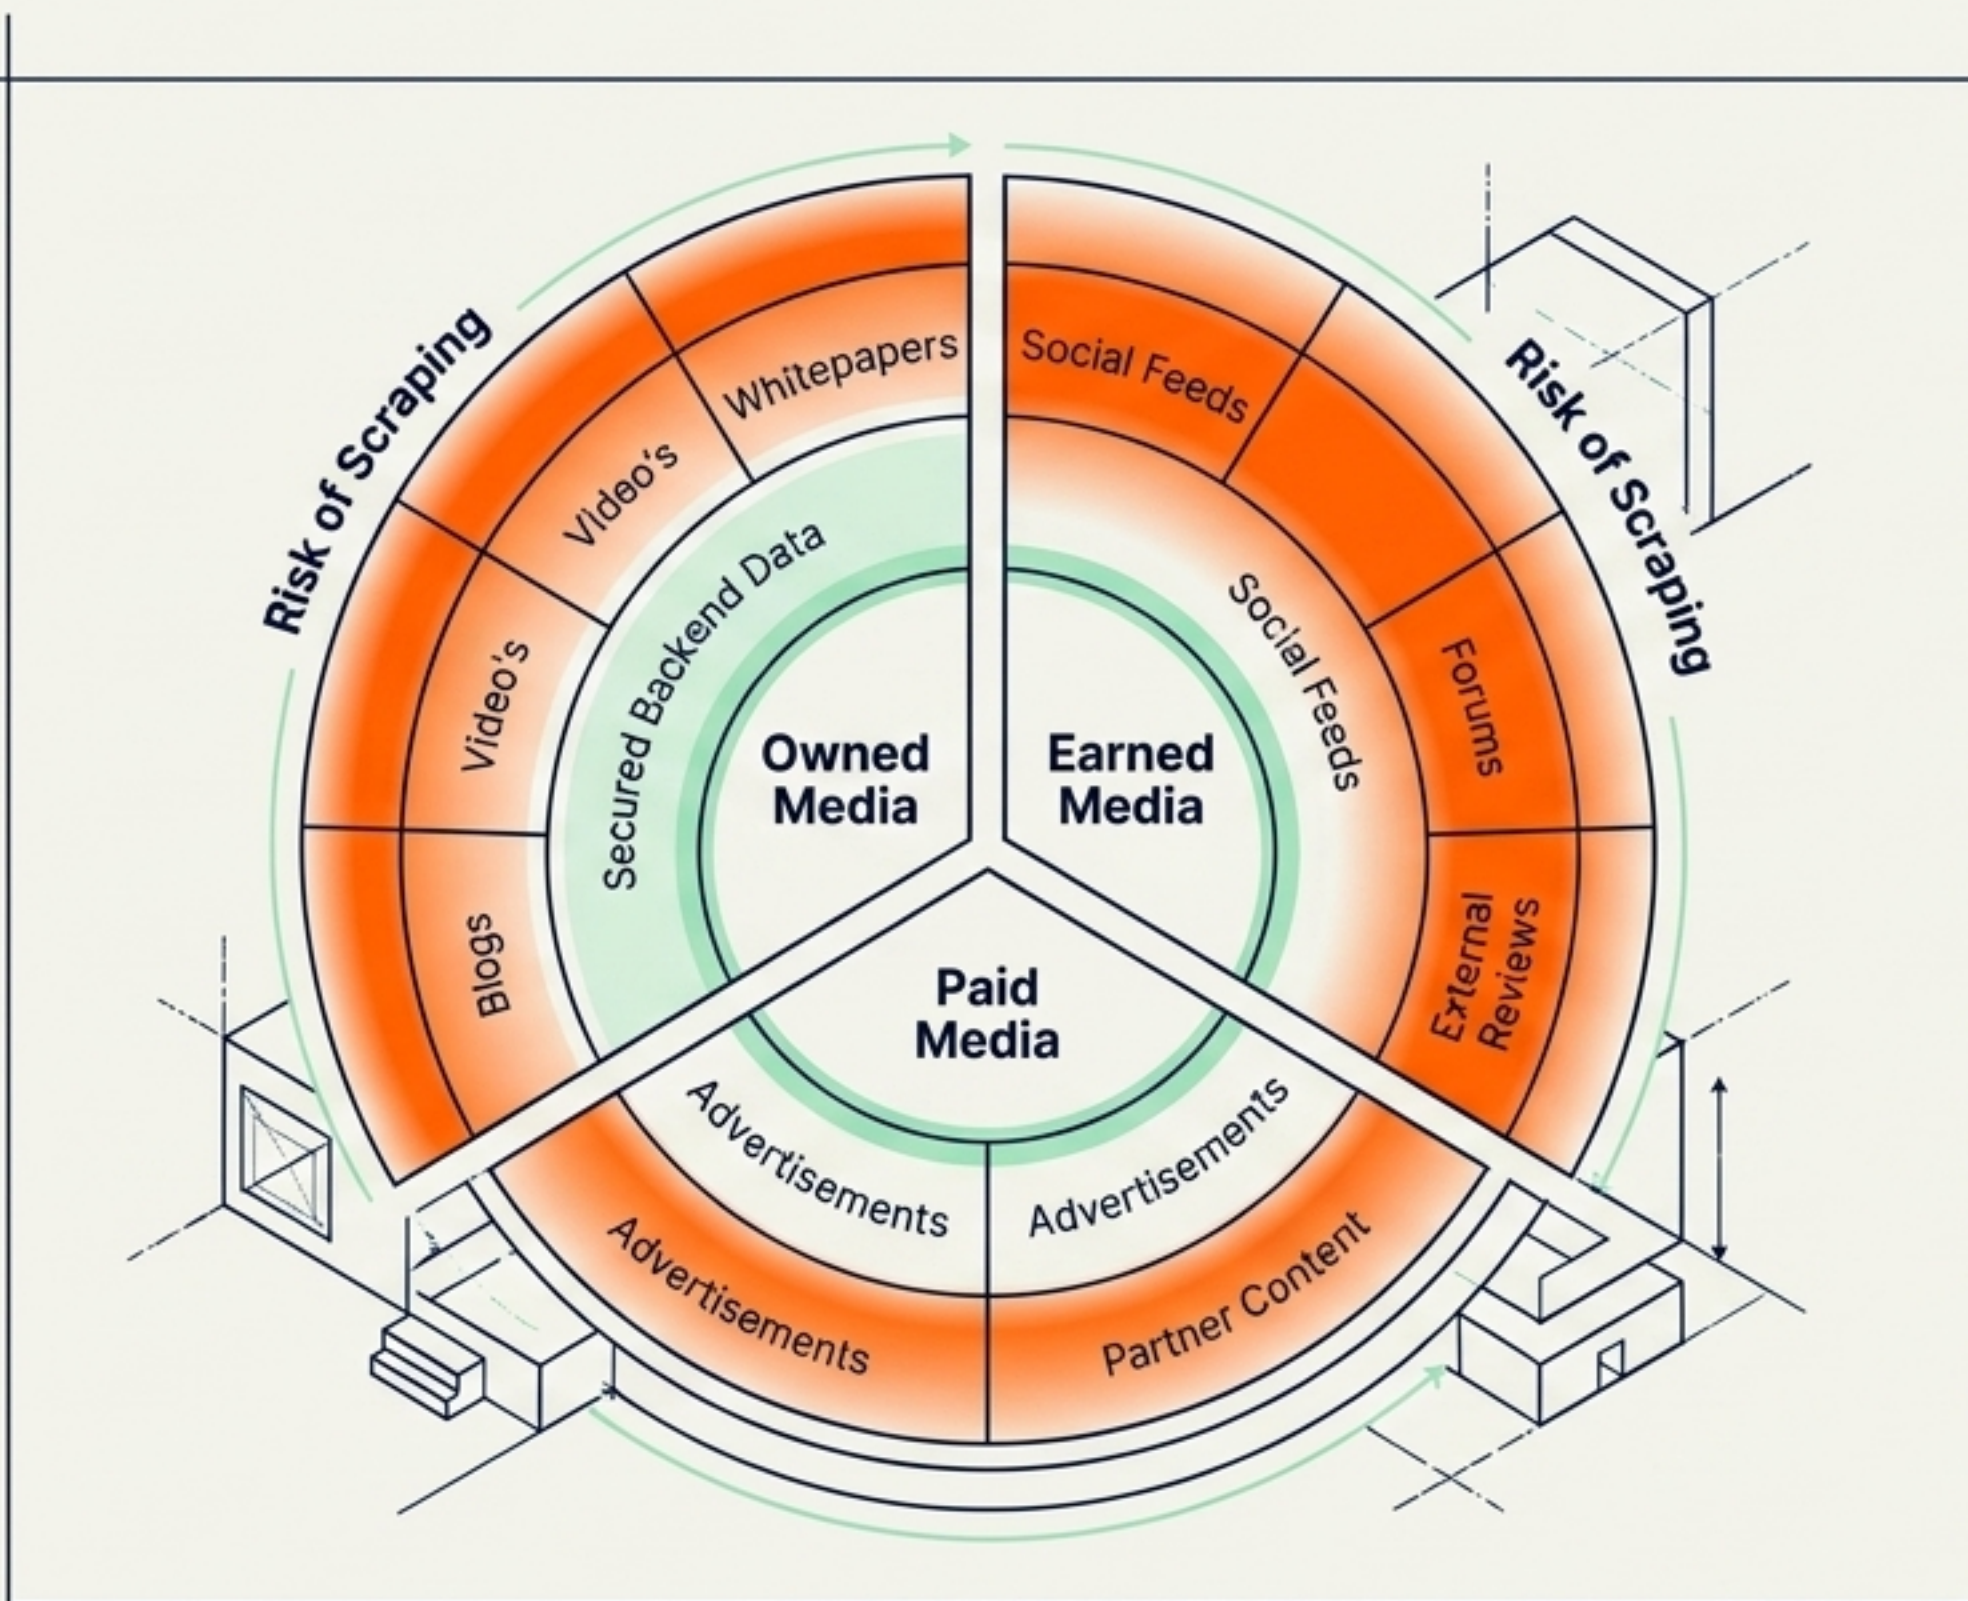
Risk of Scraping

Whitepapers

Video's

Video's

Blogs

Secured Backend Data

Owned Media

Social Feeds

Social Feeds

Forums

External Reviews

Earned Media

Risk of Scraping

Paid Media

Advertisements

Advertisements

Advertisements

Partner Content